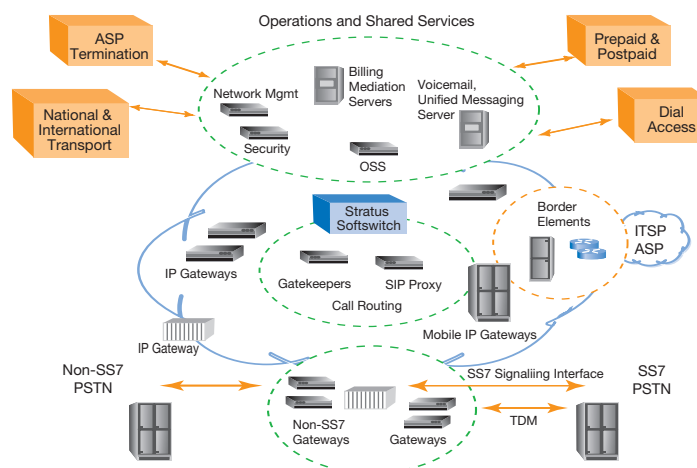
Operations and Shared Services

ASP Termination

Prepaid & Postpaid

National & International Transport

Dial Access

Network Mgmt

Billing Mediation Servers

Voicemail, Unified Messaging Server

Security

OSS

Stratus Softswitch

Border Elements

ITSP ASP

IP Gateways

Gatekeepers

SIP Proxy

Call Routing

Mobile IP Gateways

IP Gateway

Non-SS7 PSTN

SS7 Signaliing Interface

SS7 PSTN

TDM

Non-SS7 Gateways

Gateways